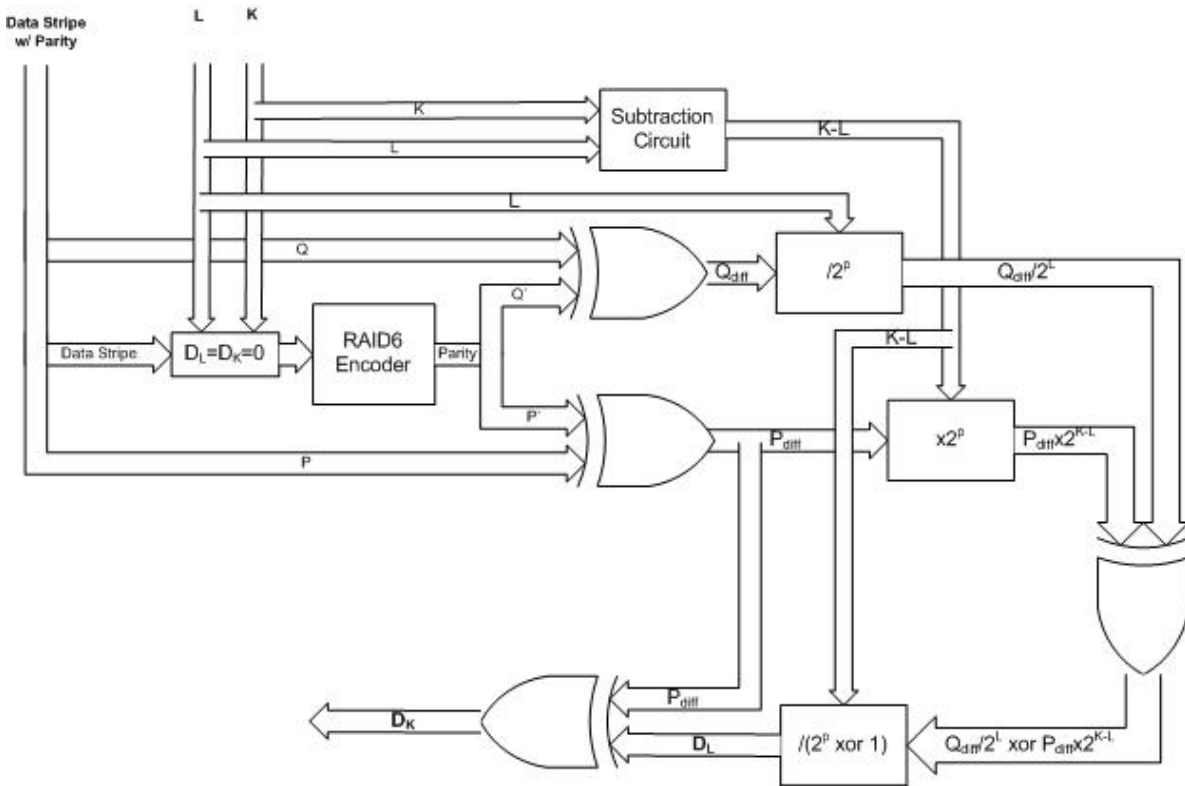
Data Stripe w/ Parity

L

K

K

Subtraction Circuit

K-L

L

L

Q

$Q_{diff}$

$/2^p$

$Q_{diff}/2^L$

Q'

Data Stripe

$D_L=D_K=0$

RAID6 Encoder

Parity

K-L

P'

$P_{diff}$

$x2^p$

$P_{diff}x2^{K-L}$

P

$D_K$

$P_{diff}$

$D_L$

$/(2^p \text{ xor } 1)$

$Q_{diff}/2^L \text{ xor } P_{diff}x2^{K-L}$